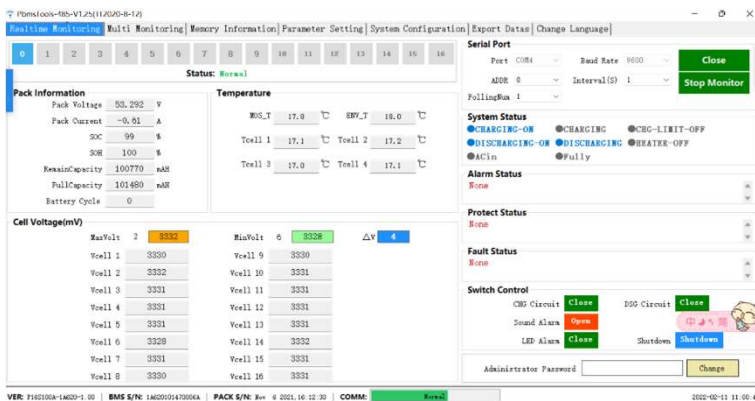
PbmsTools-485-V1.25(11/2020-8-12)

Realtime Monitoring | Multi Monitoring | Memory Information | Parameter Setting | System Configuration | Export Datas | Change Language

0 1 2 3 4 5 6 7 8 9 10 11 12 13 14 15 16

Status: Normal

Pack Information

Pack Voltage 53.292 V
Pack Current -0.61 A
SOC 99 %
SOH 100 %
RemainCapacity 100770 mAH
FullCapacity 101480 mAH
Battery Cycle 0

Temperature

MOS_T 17.8 ℃ ENV_T 18.0 ℃
Tcell 1 17.1 ℃ Tcell 2 17.2 ℃
Tcell 3 17.0 ℃ Tcell 4 17.1 ℃

Cell Voltage(mV)

MaxVolt 2 3332 MinVolt 6 3328 △V 4

| | | | |
|---|---|---|---|
| Vcell 1 | 3330 | Vcell 9 | 3330 |
| Vcell 2 | 3332 | Vcell 10 | 3331 |
| Vcell 3 | 3331 | Vcell 11 | 3331 |
| Vcell 4 | 3331 | Vcell 12 | 3331 |
| Vcell 5 | 3331 | Vcell 13 | 3331 |
| Vcell 6 | 3328 | Vcell 14 | 3332 |
| Vcell 7 | 3331 | Vcell 15 | 3331 |
| Vcell 8 | 3330 | Vcell 16 | 3331 |

Serial Port

Port COM4 Baud Rate 9600
ADDR 0 Interval(S) 1
PollingNum 1

Close

Stop Monitor

System Status

CHARGING-ON CHARGING CHG-LIMIT-OFF
DISCHARGING-ON DISCHARGING HEATER-OFF
ACin Fully

Alarm Status
None

Protect Status
None

Fault Status
None

Switch Control

CHG Circuit Close DSG Circuit Close
Sound Alarm Open
LED Alarm Close Shutdown Shutdown

Administrator Password Change

VER: P16S100A-1A620-1.00 | BMS S/N: 1A62010147006A | PACK S/N: Nov 6 2021,16:12:30 | COMM: Normal 2022-02-11 11:00:4